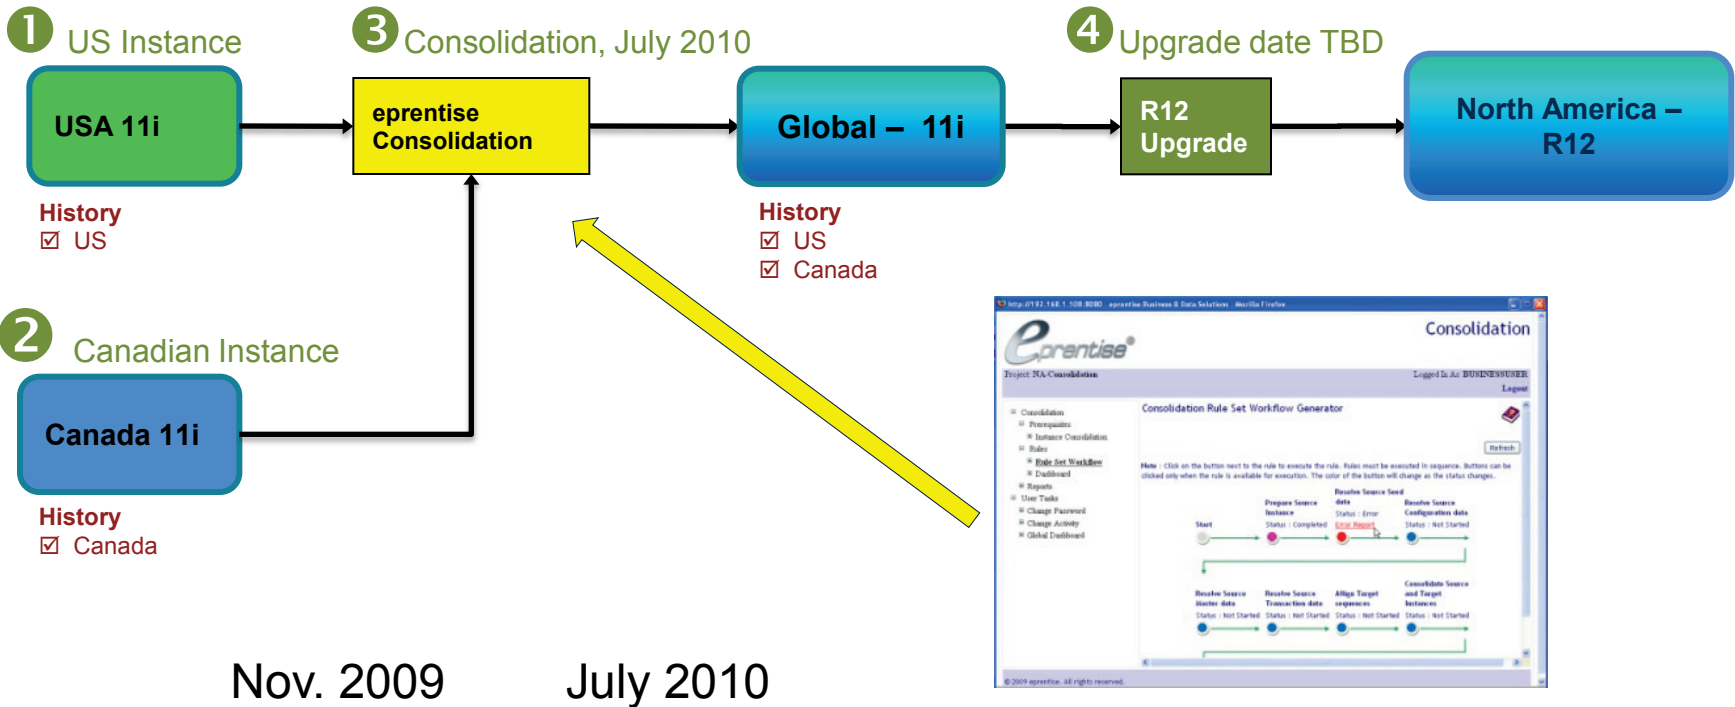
1 US Instance

USA 11i

History
☑ US

3 Consolidation, July 2010

eprentise Consolidation

Global – 11i

History
☑ US
☑ Canada

4 Upgrade date TBD

R12 Upgrade

North America – R12

2 Canadian Instance

Canada 11i

History
☑ Canada

http://192.168.1.108:8080 eprentise Business & Data Solutions Mozilla Firefox

eprentise

Consolidation

Project: NA-Consolidation

Logged In As: BUSINESSUSER

Logout

Consolidation
Prerequisites
Instance Consolidation
Rules
Rule Set Workflow
Dashboard
Reports
User Tasks
Change Password
Change Activity
Global Dashboard

Consolidation Rule Set Workflow Generator

Refresh

Note : Click on the button next to the rule to execute the rule. Rules must be executed in sequence. Buttons can be clicked only when the rule is available for execution. The color of the button will change as the status changes.

Start

Prepare Source Instance
Status : Completed

Resolve Source Seed data
Status : Error
Error Report

Resolve Source Configuration data
Status : Not Started

Resolve Source Master data
Status : Not Started

Resolve Source Transaction data
Status : Not Started

Align Target sequences
Status : Not Started

Consolidate Source and Target Instances
Status : Not Started

© 2009 eprentise. All rights reserved.

Nov. 2009 July 2010